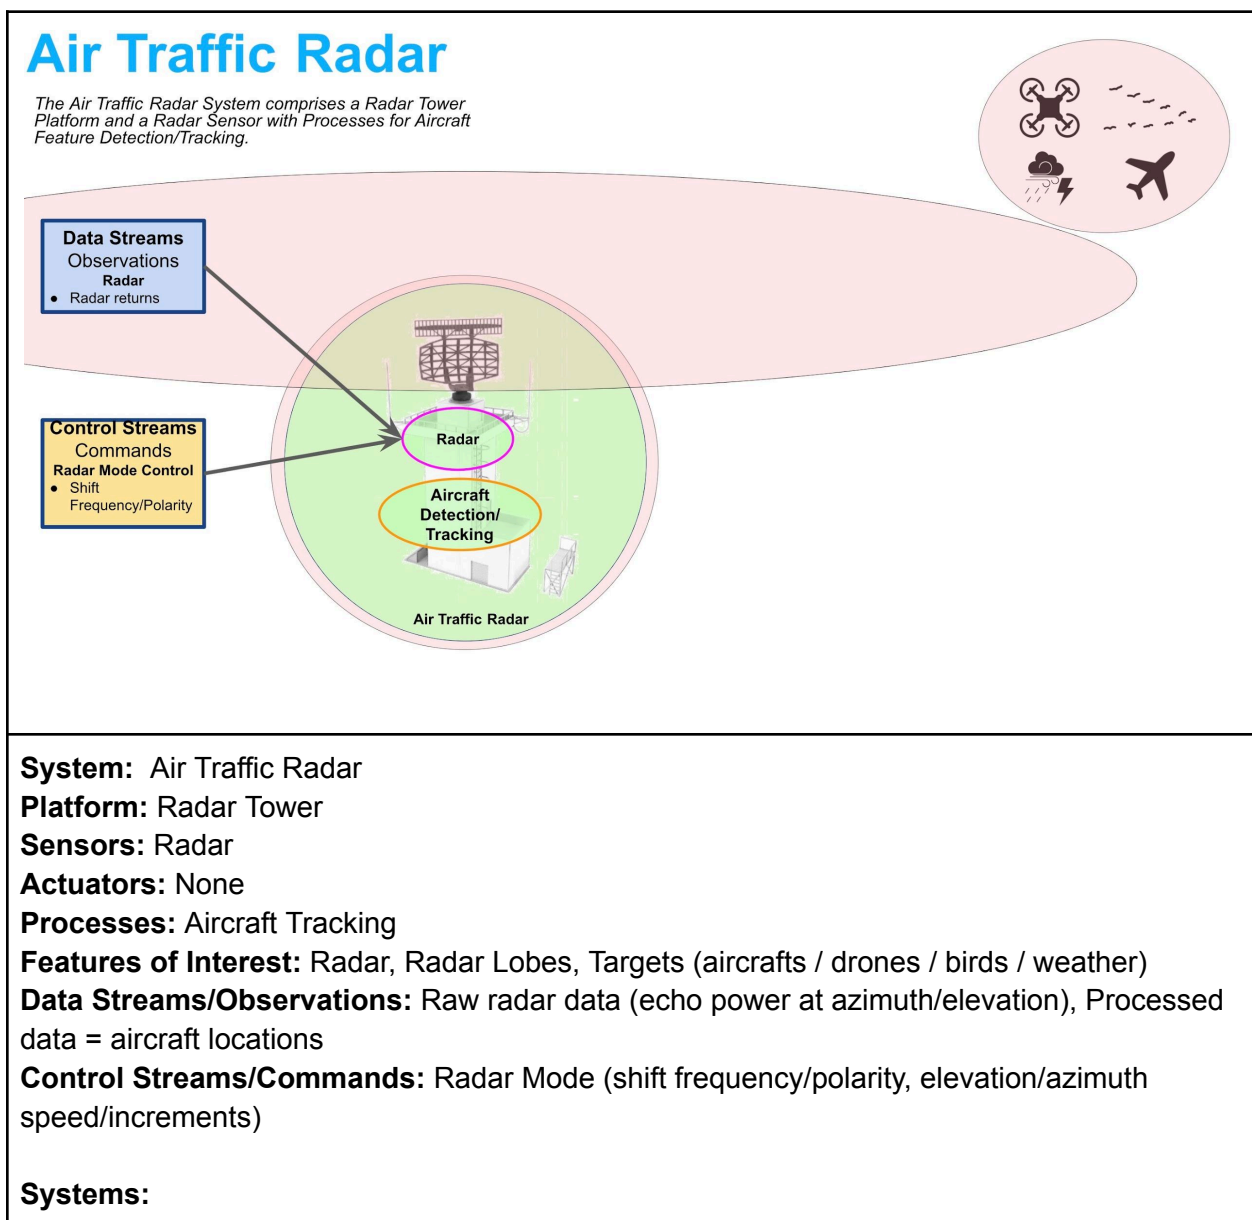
Air Traffic Radar

The Air Traffic Radar System comprises a Radar Tower Platform and a Radar Sensor with Processes for Aircraft Feature Detection/Tracking.

Data Streams
Observations
Radar
• Radar returns

Control Streams
Commands
Radar Mode Control
• Shift Frequency/Polarity

Radar

Aircraft Detection/ Tracking

Air Traffic Radar

**System:** Air Traffic Radar
**Platform:** Radar Tower
**Sensors:** Radar
**Actuators:** None
**Processes:** Aircraft Tracking
**Features of Interest:** Radar, Radar Lobes, Targets (aircrafts / drones / birds / weather)
**Data Streams/Observations:** Raw radar data (echo power at azimuth/elevation), Processed data = aircraft locations
**Control Streams/Commands:** Radar Mode (shift frequency/polarity, elevation/azimuth speed/increments)

**Systems:**